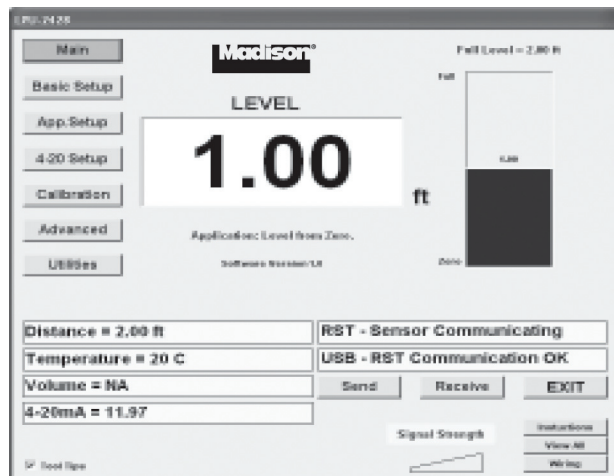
LPU-2428

Main

Basic Setup

App.Setup

4-20 Setup

Calibration

Advanced

Utilities

Madison

LEVEL

1.00

ft

Application: Level from Zero.

Software Version 1.0

Full Level = 2.00 ft

Full

1.00

Zero

Distance = 2.00 ft

Temperature = 20 C

Volume = NA

4-20mA = 11.97

RST - Sensor Communicating

USB - RST Communication OK

Send

Receive

EXIT

Signal Strength

Instructions

View All

Wiring

Tool Tips